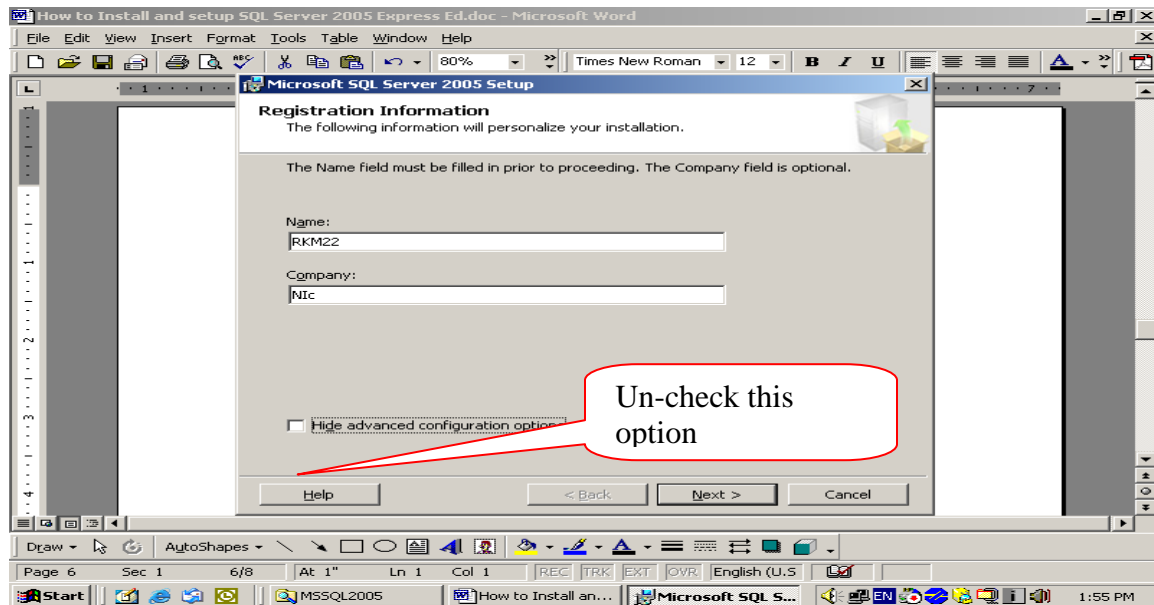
How to Install and setup SQL Server 2005 Express Ed.doc - Microsoft Word

File Edit View Insert Format Tools Table Window Help

80% Times New Roman 12 B I U

Microsoft SQL Server 2005 Setup

Registration Information
The following information will personalize your installation.

The Name field must be filled in prior to proceeding. The Company field is optional.

Name:
RKM22

Company:
NIc

Hide advanced configuration options

Un-check this option

Help < Back Next > Cancel

Draw AutoShapes

Page 6 Sec 1 6/8 At 1" Ln 1 Col 1 REC TRK EXT OVR English (U.S

Start MSSQL2005 How to Install an... Microsoft SQL S... EN 1:55 PM